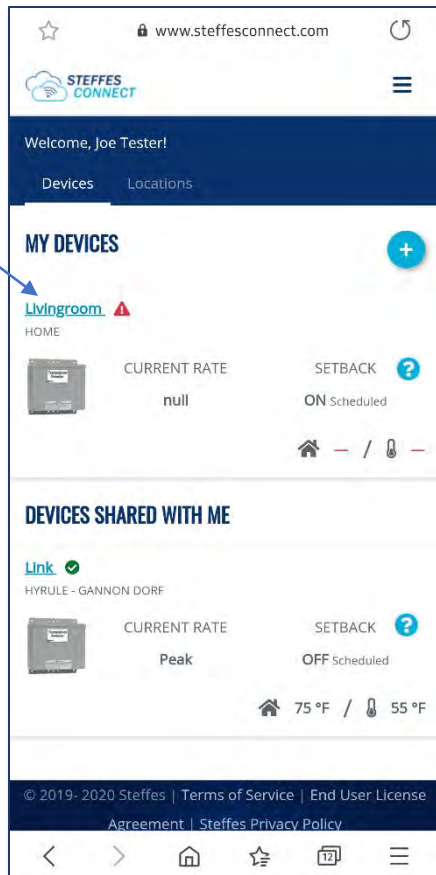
www.steffesconnect.com

STEFFES CONNECT

Welcome, Joe Tester!

Devices Locations

MY DEVICES

+

Livingroom

HOME

CURRENT RATE
null

SETBACK
ON Scheduled

– / –

DEVICES SHARED WITH ME

Link

HYRULE - GANNON DORF

CURRENT RATE
Peak

SETBACK
OFF Scheduled

75 °F / 55 °F

© 2019- 2020 Steffes | Terms of Service | End User License Agreement | Steffes Privacy Policy

12